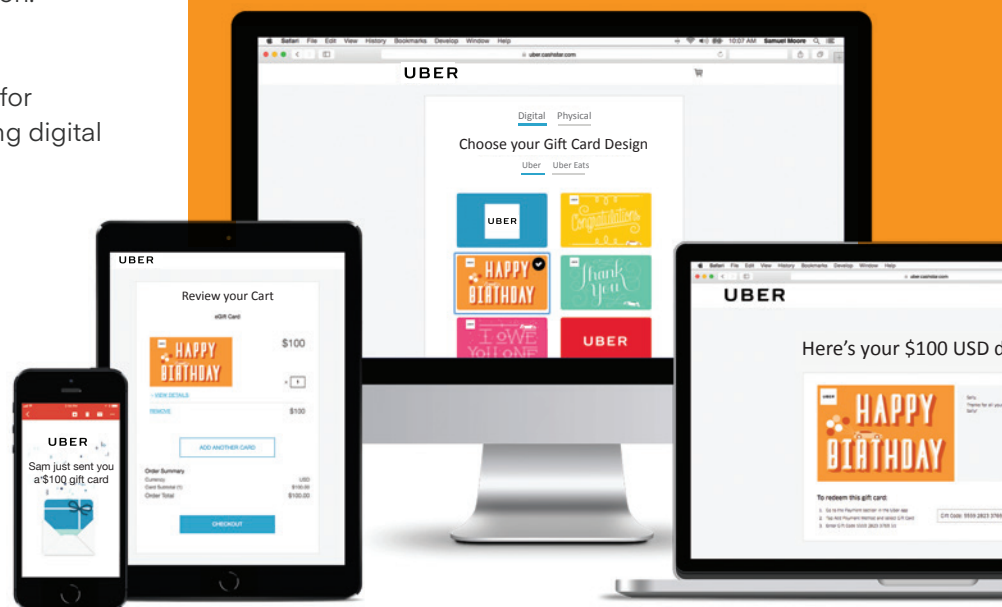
for
ng digital

Safari File Edit View History Bookmarks Develop Window Help
10:07 AM Samuel Moore
uber.cashstar.com
UBER

Digital Physical
Choose your Gift Card Design
Uber Uber Eats

UBER
Congratulations
HAPPY BIRTHDAY
Thank You
I LOVE YOU
UBER

UBER
Review your Cart
eGift Card
HAPPY BIRTHDAY
$100
1
VIEW DETAILS
REMOVE
$100
ADD ANOTHER CARD
Order Summary
Currency USD
Card Subtotal (1) $100.00
Order Total $100.00
CHECKOUT

UBER
Sam just sent you a $100 gift card

Safari File Edit View History Bookmarks Develop Window Help
uber.cashstar.com
UBER
Here's your $100 USD d
HAPPY BIRTHDAY
To redeem this gift card:
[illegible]